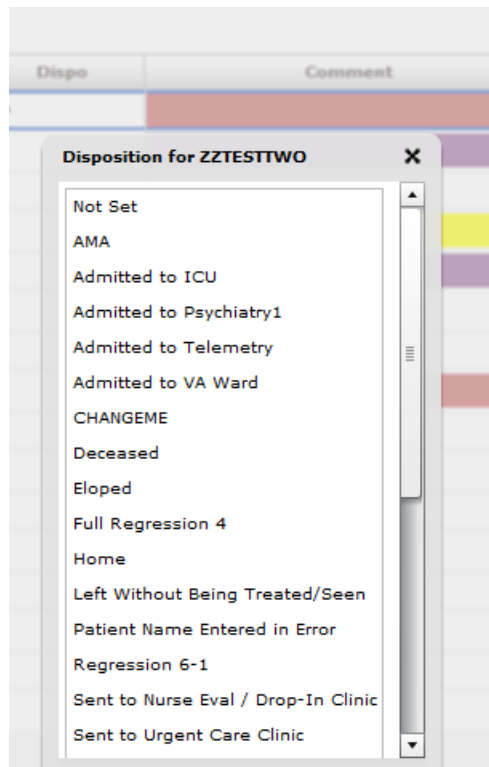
Dispo
Comment

Disposition for ZZTESTTWO
×

Not Set
AMA
Admitted to ICU
Admitted to Psychiatry1
Admitted to Telemetry
Admitted to VA Ward
CHANGEME
Deceased
Eloped
Full Regression 4
Home
Left Without Being Treated/Seen
Patient Name Entered in Error
Regression 6-1
Sent to Nurse Eval / Drop-In Clinic
Sent to Urgent Care Clinic